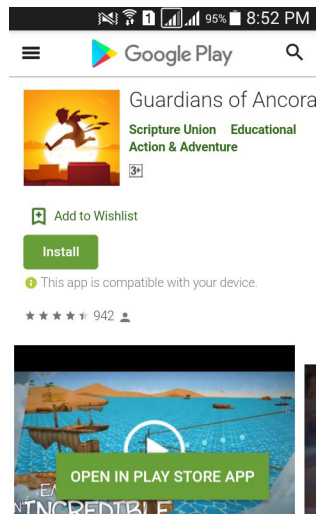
1 95% 8:52 PM

Google Play

Guardians of Ancora

Scripture Union Educational
Action & Adventure

3+

Add to Wishlist

Install

This app is compatible with your device.

942

OPEN IN PLAY STORE APP

EA
INCREDIBLE